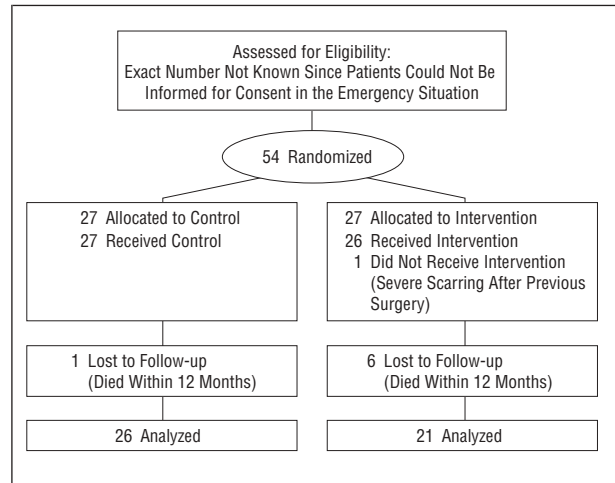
Assessed for Eligibility:
Exact Number Not Known Since Patients Could Not Be Informed for Consent in the Emergency Situation

54 Randomized

27 Allocated to Control
27 Received Control

27 Allocated to Intervention
26 Received Intervention
1 Did Not Receive Intervention (Severe Scarring After Previous Surgery)

1 Lost to Follow-up (Died Within 12 Months)

6 Lost to Follow-up (Died Within 12 Months)

26 Analyzed

21 Analyzed